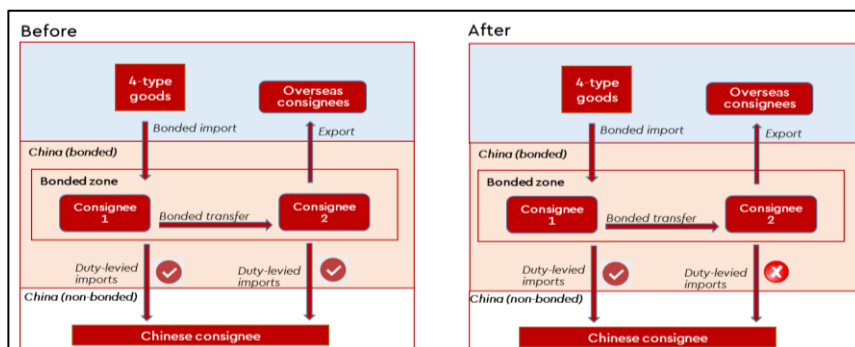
Before

4-type goods

Overseas consignees

Bonded import

Export

China (bonded)

Bonded zone

Consignee 1

Bonded transfer

Consignee 2

Duty-levied imports

Duty-levied imports

China (non-bonded)

Chinese consignee

After

4-type goods

Overseas consignees

Bonded import

Export

China (bonded)

Bonded zone

Consignee 1

Bonded transfer

Consignee 2

Duty-levied imports

Duty-levied imports

China (non-bonded)

Chinese consignee